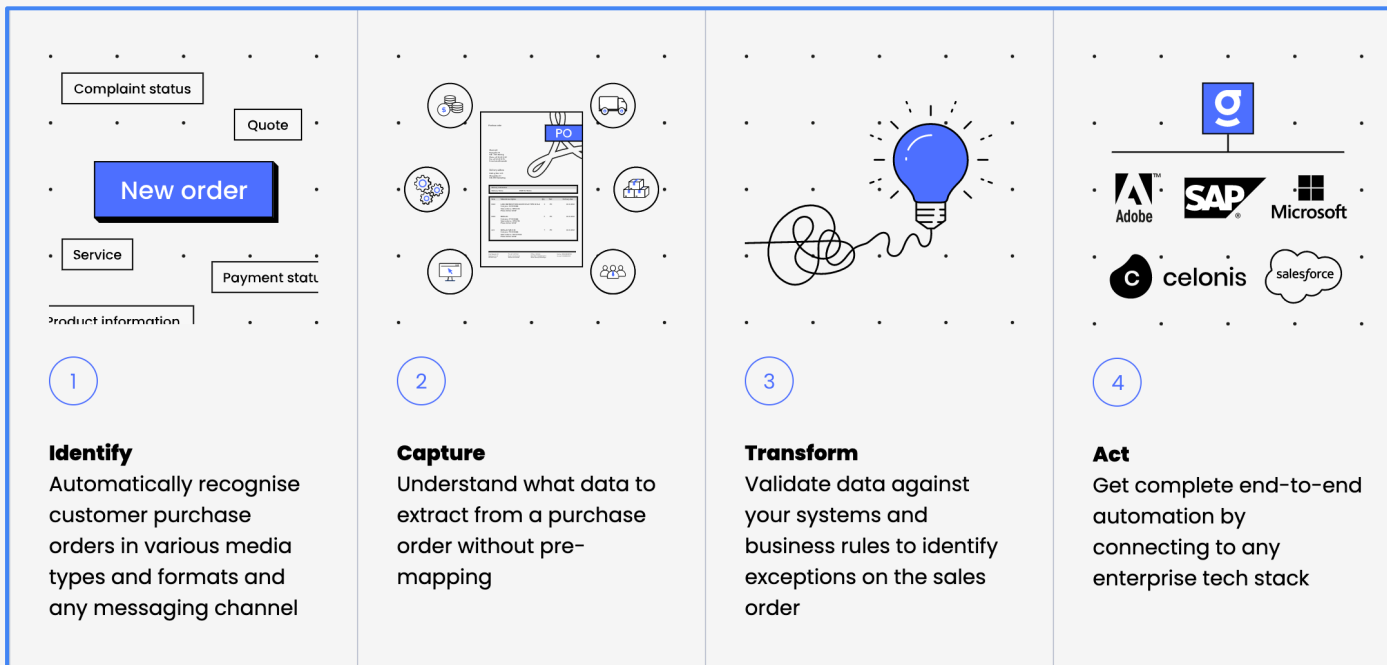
Complaint status

Quote

New order

Service

Payment statu

Product information

1

**Identify**
Automatically recognise customer purchase orders in various media types and formats and any messaging channel

PO

2

**Capture**
Understand what data to extract from a purchase order without pre-mapping

3

**Transform**
Validate data against your systems and business rules to identify exceptions on the sales order

g

Adobe

SAP

Microsoft

celonis

salesforce

4

**Act**
Get complete end-to-end automation by connecting to any enterprise tech stack